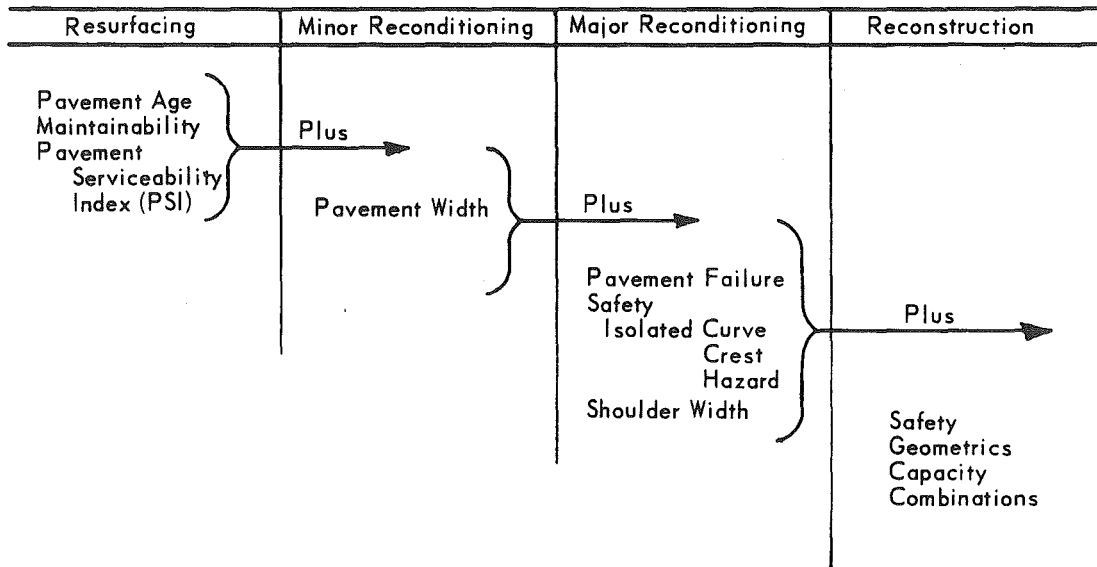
| Resurfacing | Minor Reconditioning | Major Reconditioning | Reconstruction |
|---|---|---|---|

Pavement Age
Maintainability
Pavement
Serviceability
Index (PSI)

Plus

Pavement Width

Plus

Pavement Failure
Safety
Isolated Curve
Crest
Hazard
Shoulder Width

Plus

Safety
Geometrics
Capacity
Combinations